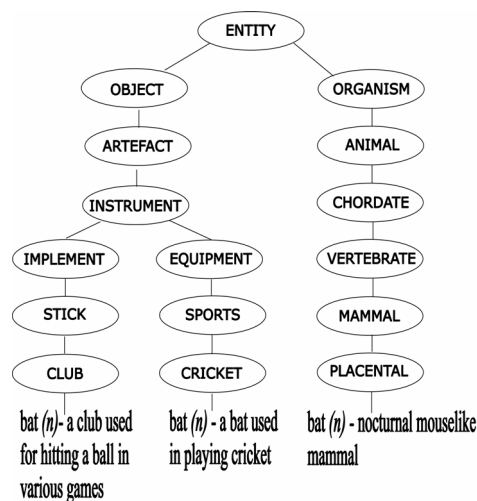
ENTITY

OBJECT

ORGANISM

ARTEFACT

ANIMAL

INSTRUMENT

CHORDATE

IMPLEMENT

EQUIPMENT

VERTEBRATE

STICK

SPORTS

MAMMAL

CLUB

CRICKET

PLACENTAL

bat *(n)*- a club used for hitting a ball in various games

bat *(n)* - a bat used in playing cricket

bat *(n)* - nocturnal mouselike mammal